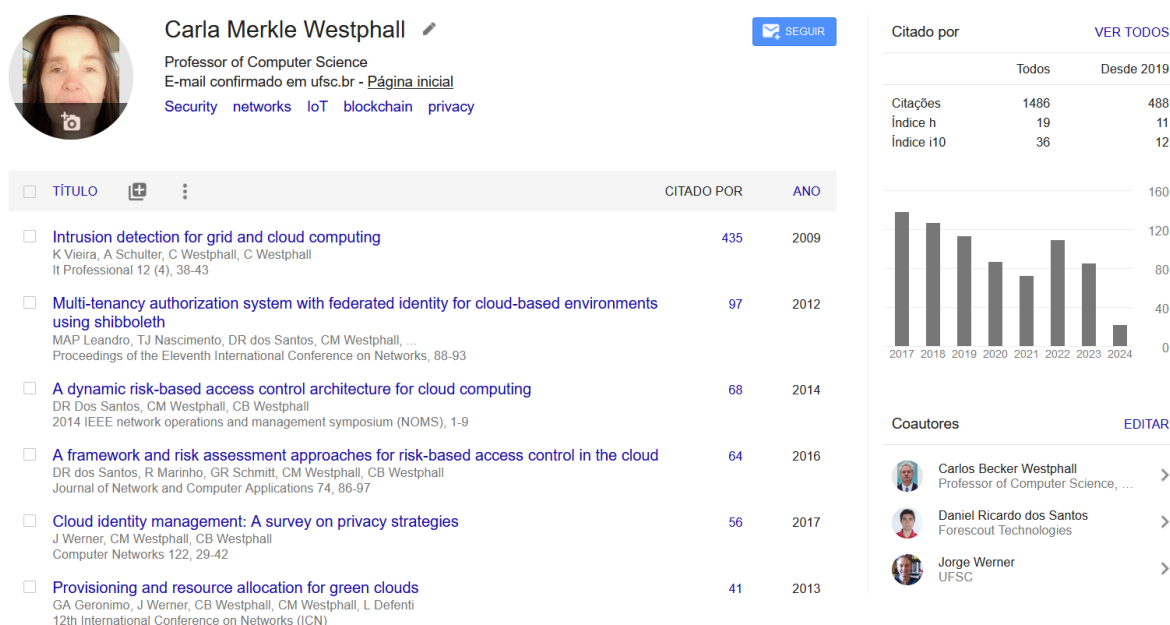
Carla Merkle Westphall

SEGUIR

Professor of Computer Science
E-mail confirmado em ufsc.br - Página inicial
Security networks IoT blockchain privacy

| TÍTULO | CITADO POR | ANO |
|---|---|---|
| Intrusion detection for grid and cloud computing<br>K Vieira, A Schulter, C Westphall, C Westphall<br>It Professional 12 (4), 38-43 | 435 | 2009 |
| Multi-tenancy authorization system with federated identity for cloud-based environments using shibboleth<br>MAP Leandro, TJ Nascimento, DR dos Santos, CM Westphall, ...<br>Proceedings of the Eleventh International Conference on Networks, 88-93 | 97 | 2012 |
| A dynamic risk-based access control architecture for cloud computing<br>DR Dos Santos, CM Westphall, CB Westphall<br>2014 IEEE network operations and management symposium (NOMS), 1-9 | 68 | 2014 |
| A framework and risk assessment approaches for risk-based access control in the cloud<br>DR dos Santos, R Marinho, GR Schmitt, CM Westphall, CB Westphall<br>Journal of Network and Computer Applications 74, 86-97 | 64 | 2016 |
| Cloud identity management: A survey on privacy strategies<br>J Werner, CM Westphall, CB Westphall<br>Computer Networks 122, 29-42 | 56 | 2017 |
| Provisioning and resource allocation for green clouds<br>GA Geronimo, J Werner, CB Westphall, CM Westphall, L Defenti<br>12th International Conference on Networks (ICN) | 41 | 2013 |

Citado por VER TODOS

| | Todos | Desde 2019 |
|---|---|---|
| Citações | 1486 | 488 |
| Índice h | 19 | 11 |
| Índice i10 | 36 | 12 |

160
120
80
40
0
2017 2018 2019 2020 2021 2022 2023 2024

Coautores EDITAR

Carlos Becker Westphall
Professor of Computer Science, ...

Daniel Ricardo dos Santos
Forescout Technologies

Jorge Werner
UFSC